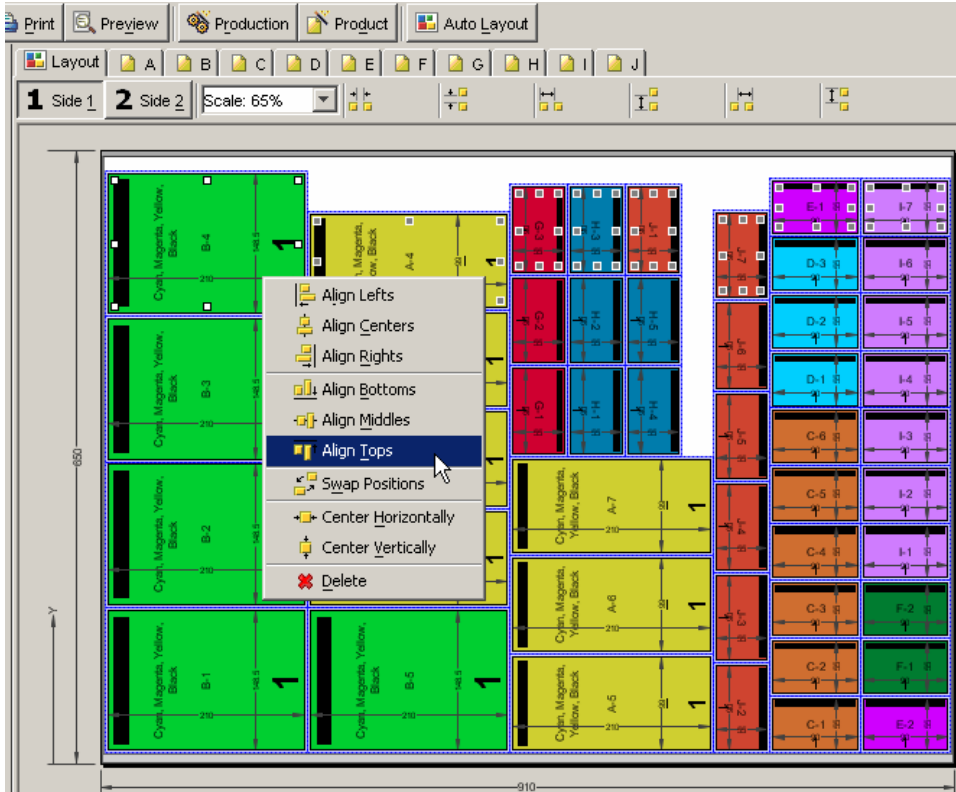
Print | Preview | Production | Product | Auto Layout

Layout | A | B | C | D | E | F | G | H | I | J

1 Side 1 | 2 Side 2 | Scale: 65%

Align Lefts
Align Centers
Align Rights
Align Bottoms
Align Middles
Align Tops
Swap Positions
Center Horizontally
Center Vertically
Delete

Cyan, Magenta, Yellow, Black B-4 210 148.5 1
Cyan, Magenta, Yellow, Black A-4 1
Cyan, Magenta, Yellow, Black B-3 210 148.5 1
Cyan, Magenta, Yellow, Black B-2 210 148.5 1
Cyan, Magenta, Yellow, Black B-1 210 148.5 1
Cyan, Magenta, Yellow, Black B-5 210 148.5 1
Cyan, Magenta, Yellow, Black A-7 210 1
Cyan, Magenta, Yellow, Black A-6 210 1
Cyan, Magenta, Yellow, Black A-5 210 1
G-3 H-3 J-1 G-2 H-2 H-5 G-1 H-1 H-4
J-7 J-6 J-5 J-4 J-3 J-2
E-1 I-7 D-3 I-6 D-2 I-5 D-1 I-4 C-6 I-3 C-5 I-2 C-4 I-1 C-3 F-2 C-2 F-1 C-1 E-2

650
Y
910